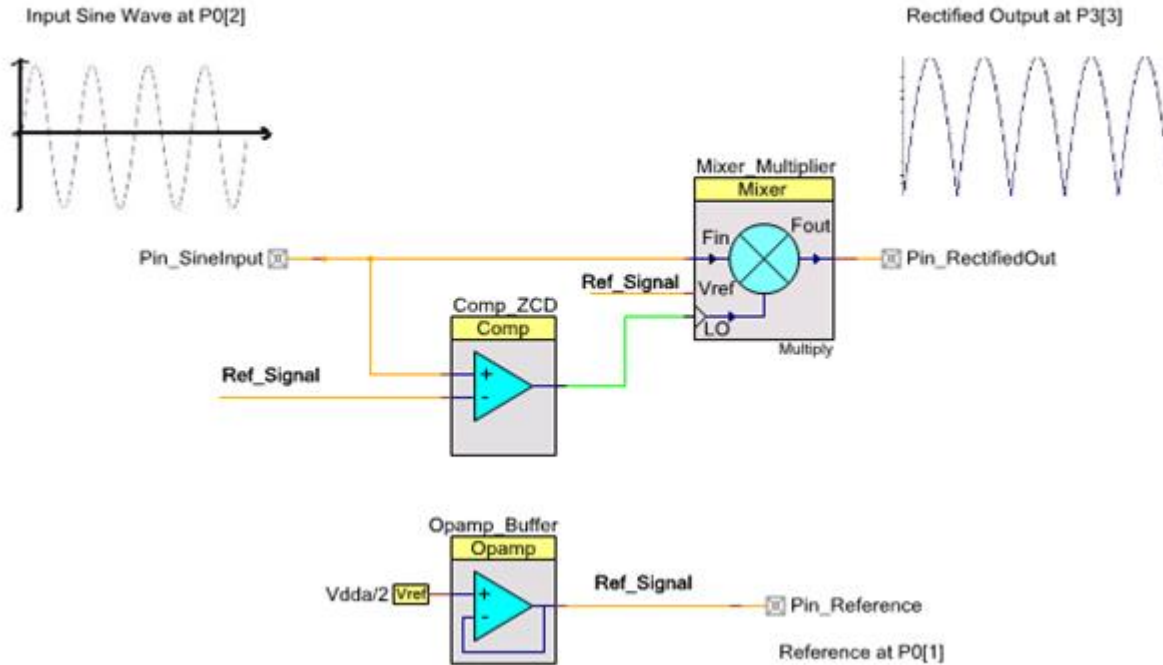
Input Sine Wave at P0[2]

Rectified Output at P3[3]

Mixer_Multiplier

Mixer

Fin

Fout

Pin_SineInput

Pin_RectifiedOut

Ref_Signal

Vref

Comp_ZCD

Comp

LO

Multiply

Ref_Signal

+

-

Opamp_Buffer

Opamp

Vdda/2

Vref

+

-

Ref_Signal

Pin_Reference

Reference at P0[1]